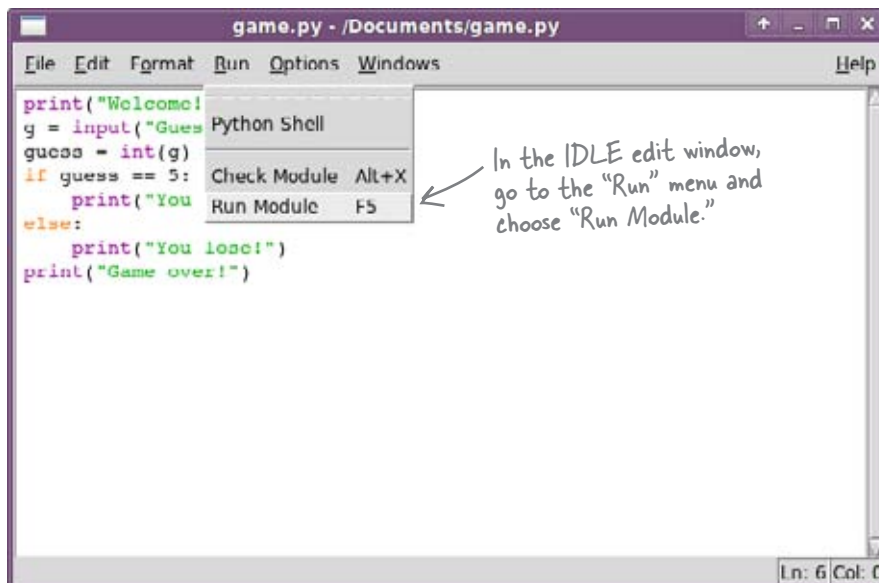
game.py - /Documents/game.py

File Edit Format Run Options Windows Help

print("Welcome!
g = input("Gues
guess = int(g)
if guess == 5:
    print("You
else:
    print("You lose!")
print("Game over!")

Python Shell
Check Module Alt+X
Run Module F5

In the IDLE edit window, go to the "Run" menu and choose "Run Module."

Ln: 6 Col: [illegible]